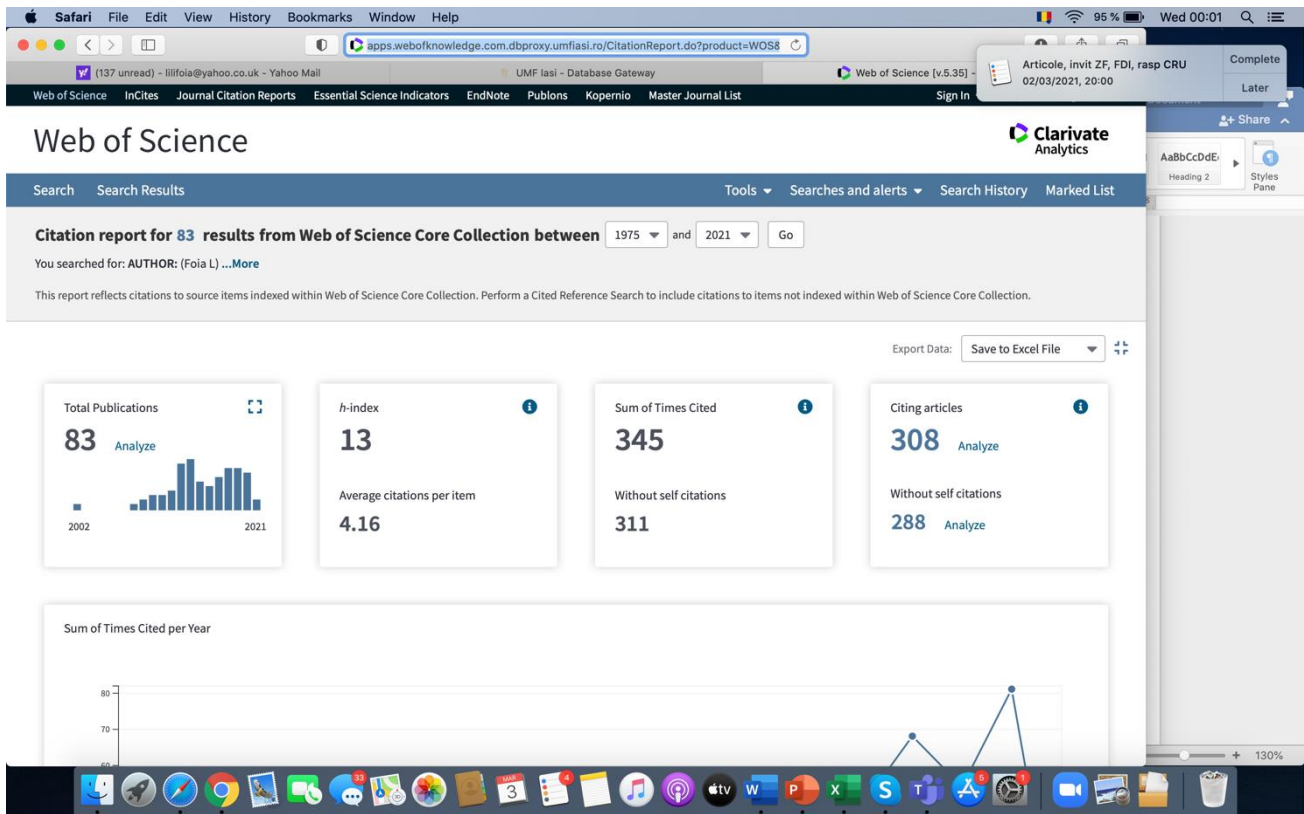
Safari File Edit View History Bookmarks Window Help

95 % Wed 00:01

apps.webofknowledge.com.dbproxy.umfiasi.ro/CitationReport.do?product=WOS

(137 unread) - lilifoia@yahoo.co.uk - Yahoo Mail
UMF Iasi - Database Gateway
Web of Science [v.5.35] -

Articole, invit ZF, FDI, rasp CRU
02/03/2021, 20:00
Complete
Later

Web of Science InCites Journal Citation Reports Essential Science Indicators EndNote Publons Kopernio Master Journal List Sign In

Share
AaBbCcDdE
Heading 2
Styles Pane

Web of Science

Clarivate Analytics

Search Search Results
Tools Searches and alerts Search History Marked List

Citation report for 83 results from Web of Science Core Collection between 1975 and 2021 Go

You searched for: AUTHOR: (Foia L) ...More

This report reflects citations to source items indexed within Web of Science Core Collection. Perform a Cited Reference Search to include citations to items not indexed within Web of Science Core Collection.

Export Data: Save to Excel File

Total Publications
83 Analyze
2002 2021

h-index
13
Average citations per item
4.16

Sum of Times Cited
345
Without self citations
311

Citing articles
308 Analyze
Without self citations
288 Analyze

Sum of Times Cited per Year

80
70
60

130%

33
MAR 3
4
5
1